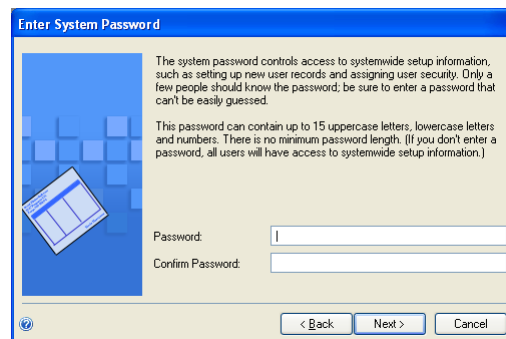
Enter System Password

The system password controls access to systemwide setup information, such as setting up new user records and assigning user security. Only a few people should know the password; be sure to enter a password that can't be easily guessed.

This password can contain up to 15 uppercase letters, lowercase letters and numbers. There is no minimum password length. (If you don't enter a password, all users will have access to systemwide setup information.)

Password:

Confirm Password:

< Back

Next >

Cancel